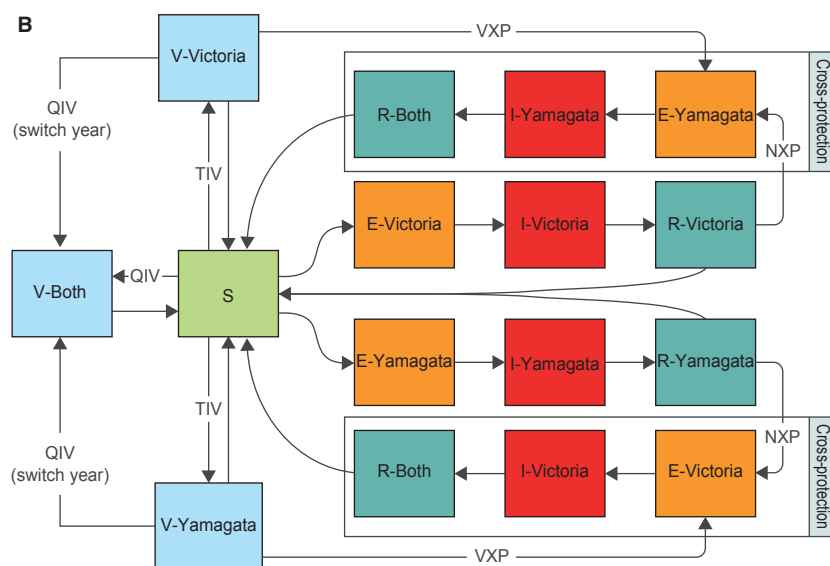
B

V-Victoria

VXP

QIV (switch year)

R-Both

I-Yamagata

E-Yamagata

Cross-protection

NXP

TIV

E-Victoria

I-Victoria

R-Victoria

V-Both

QIV

S

E-Yamagata

I-Yamagata

R-Yamagata

TIV

NXP

QIV (switch year)

R-Both

I-Victoria

E-Victoria

Cross-protection

V-Yamagata

VXP